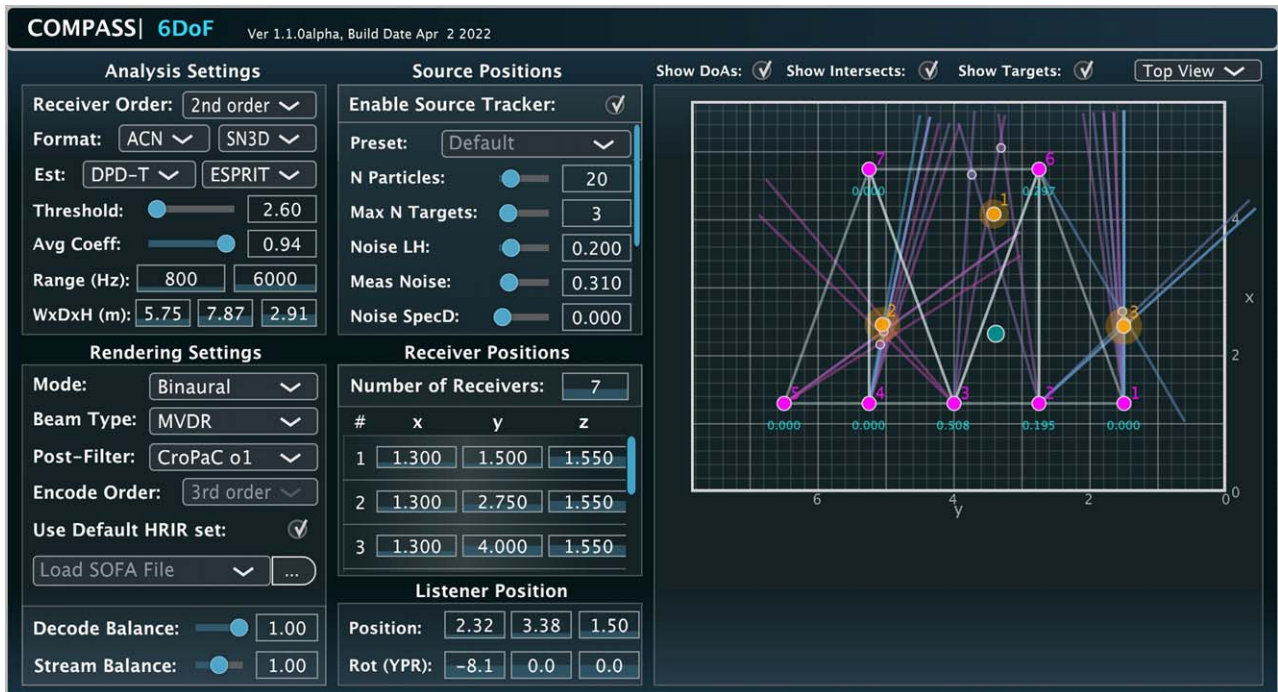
COMPASS| 6DoF Ver 1.1.0alpha, Build Date Apr 2 2022

Analysis Settings

Receiver Order: 2nd order
Format: ACN SN3D
Est: DPD-T ESPRIT
Threshold: 2.60
Avg Coeff: 0.94
Range (Hz): 800 6000
WxDxH (m): 5.75 7.87 2.91

Rendering Settings

Mode: Binaural
Beam Type: MVDR
Post-Filter: CroPaC o1
Encode Order: 3rd order
Use Default HRIR set:
Load SOFA File ...

Decode Balance: 1.00
Stream Balance: 1.00

Source Positions

Enable Source Tracker:
Preset: Default
N Particles: 20
Max N Targets: 3
Noise LH: 0.200
Meas Noise: 0.310
Noise SpecD: 0.000

Receiver Positions

Number of Receivers: 7

| # | x | y | z |
|---|---|---|---|
| 1 | 1.300 | 1.500 | 1.550 |
| 2 | 1.300 | 2.750 | 1.550 |
| 3 | 1.300 | 4.000 | 1.550 |

Listener Position

Position: 2.32 3.38 1.50
Rot (YPR): -8.1 0.0 0.0

Show DoAs: Show Intersects: Show Targets: Top View

7 6 1 2 3 5 4 3 2 1
0.000 0.297 0.000 0.000 0.508 0.195 0.000
4 x 2 0
6 4 2 0
y